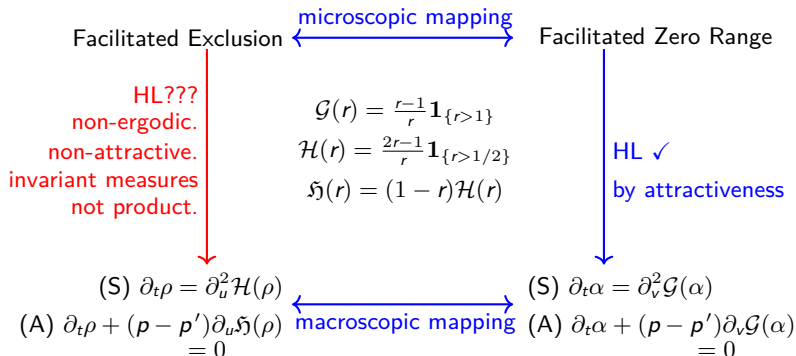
Facilitated Exclusion

microscopic mapping

Facilitated Zero Range

HL???
non-ergodic.
non-attractive.
invariant measures
not product.

$\mathcal{G}(r) = \frac{r-1}{r}\mathbf{1}_{\{r>1\}}$
$\mathcal{H}(r) = \frac{2r-1}{r}\mathbf{1}_{\{r>1/2\}}$
$\mathfrak{H}(r) = (1-r)\mathcal{H}(r)$

HL ✓
by attractiveness

(S) $\partial_t\rho = \partial_u^2\mathcal{H}(\rho)$
(A) $\partial_t\rho + (p-p')\partial_u\mathfrak{H}(\rho) = 0$

macroscopic mapping

(S) $\partial_t\alpha = \partial_v^2\mathcal{G}(\alpha)$
(A) $\partial_t\alpha + (p-p')\partial_v\mathcal{G}(\alpha) = 0$